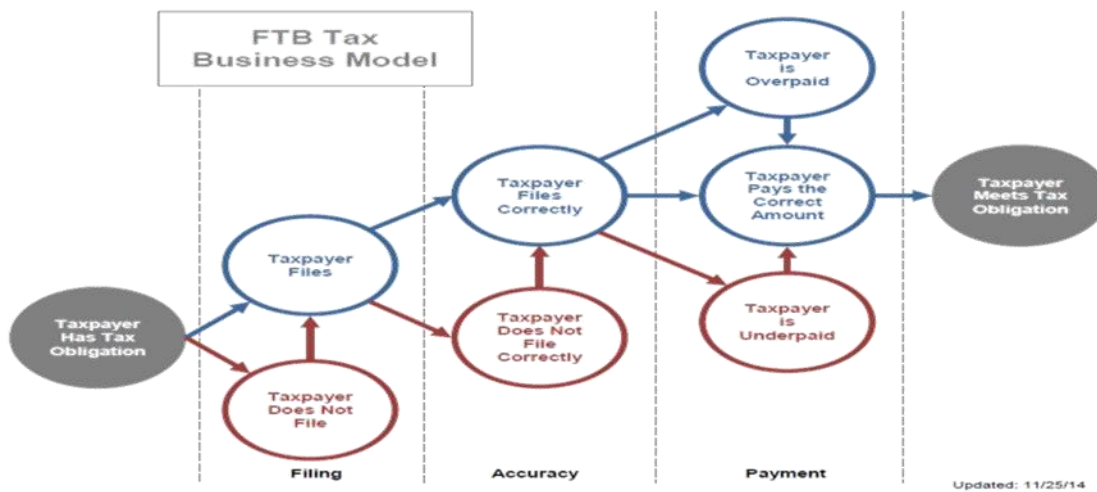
FTB Tax Business Model

Taxpayer Is Overpaid

Taxpayer Files Correctly

Taxpayer Pays the Correct Amount

Taxpayer Meets Tax Obligation

Taxpayer Files

Taxpayer Has Tax Obligation

Taxpayer Does Not File Correctly

Taxpayer Is Underpaid

Taxpayer Does Not File

Filing

Accuracy

Payment

Updated: 11/25/14